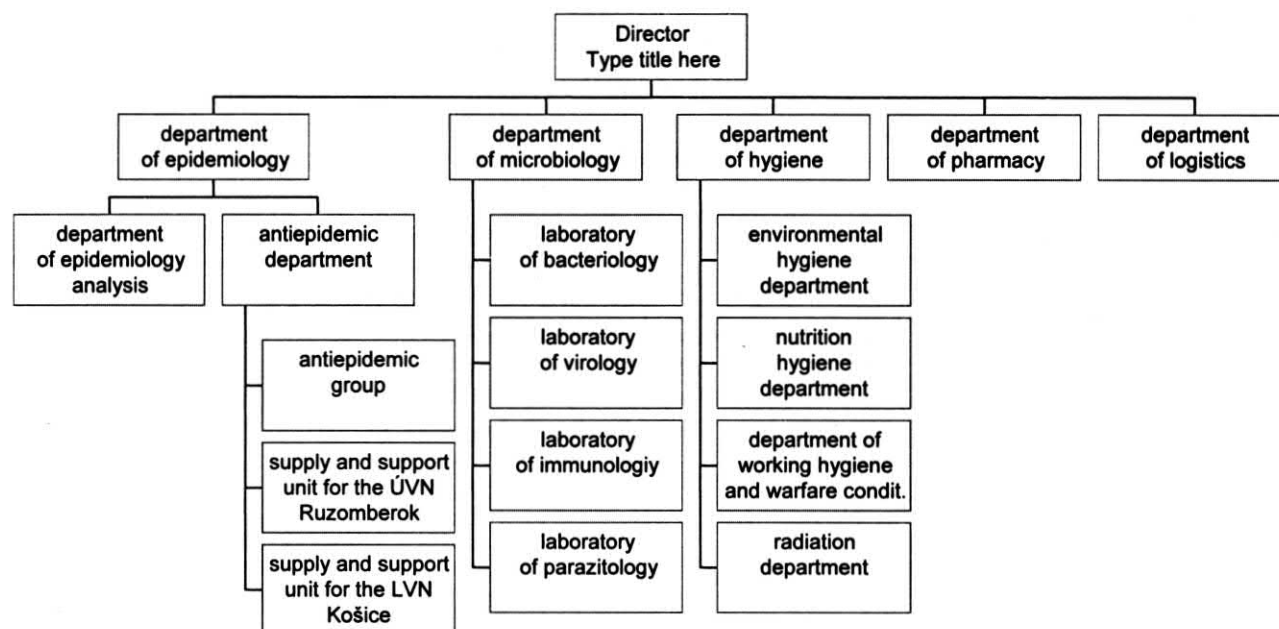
Director
Type title here

department of epidemiology

department of microbiology

department of hygiene

department of pharmacy

department of logistics

department of epidemiology analysis

antiepidemic department

antiepidemic group

supply and support unit for the ÚVN Ruzomberok

supply and support unit for the LVN Košice

laboratory of bacteriology

laboratory of virology

laboratory of immunologiy

laboratory of parazitology

environmental hygiene department

nutrition hygiene department

department of working hygiene and warfare condit.

radiation department